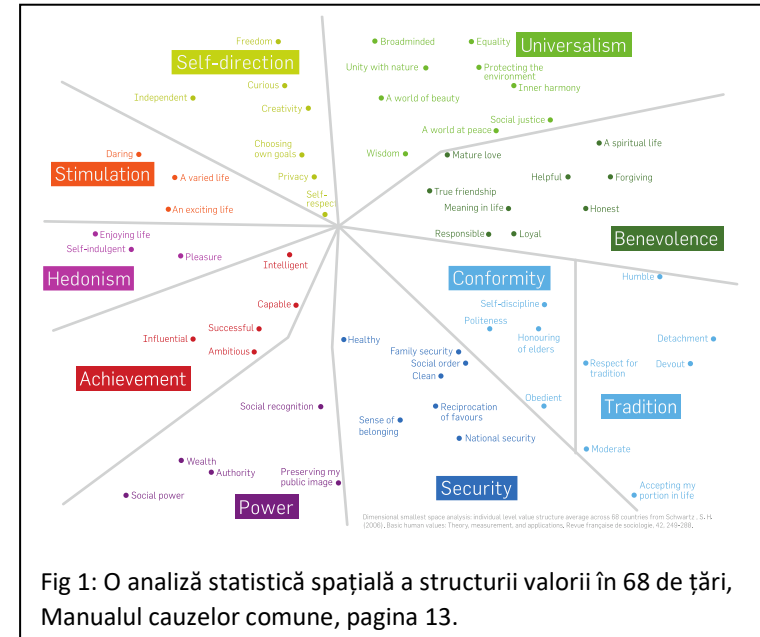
Self-direction

Freedom
Curious
Independent
Creativity
Choosing own goals
Privacy
Self-respect

Universalism

Broadminded
Equality
Unity with nature
Protecting the environment
Inner harmony
A world of beauty
Social justice
A world at peace
Wisdom

Stimulation

Daring
A varied life
An exciting life

Mature love
A spiritual life
True friendship
Helpful
Forgiving
Meaning in life
Honest
Responsible
Loyal

Benevolence

Hedonism

Enjoying life
Self-indulgent
Pleasure
Intelligent

Conformity

Humble
Self-discipline
Politeness
Honouring of elders
Detachment
Devout
Respect for tradition

Capable
Successful
Influential
Ambitious
Healthy
Family security
Social order
Clean

Achievement

Social recognition
Obedient

Tradition

Reciprocation of favours
Sense of belonging
National security
Moderate

Wealth
Authority
Social power
Preserving my public image
Accepting my portion in life

Power

Security

Dimensional smallest space analysis: individual level value structure average across 68 countries from Schwartz, S.H. (2006). Basic human values: Theory, measurement, and applications. Revue française de sociologie, 42, 249-288.

Fig 1: O analiză statistică spațială a structurii valorii în 68 de țări, Manualul cauzelor comune, pagina 13.